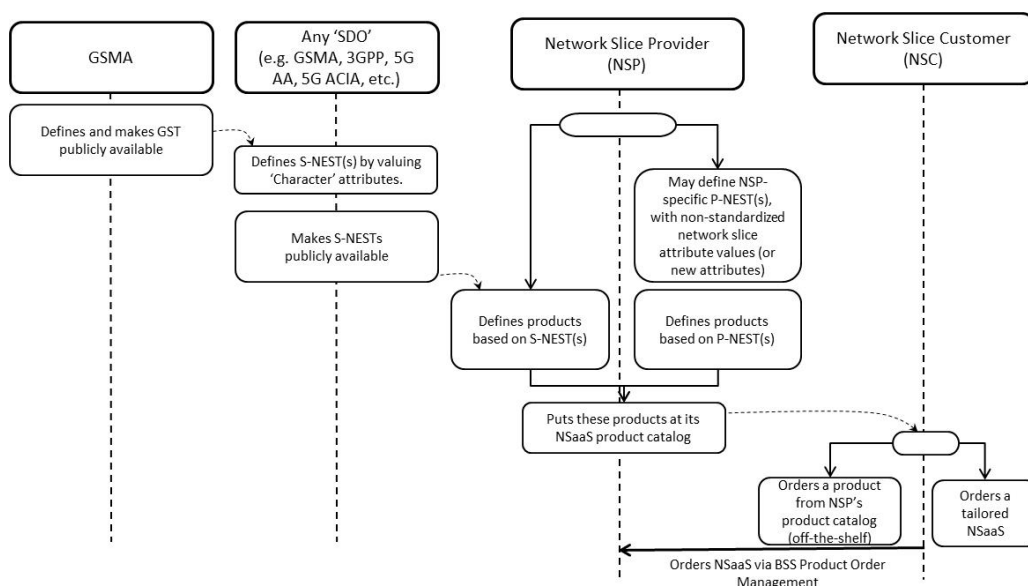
GSMA

Any 'SDO' (e.g. GSMA, 3GPP, 5G AA, 5G ACIA, etc.)

Network Slice Provider (NSP)

Network Slice Customer (NSC)

Defines and makes GST publicly available

Defines S-NEST(s) by valuing 'Character' attributes.

Makes S-NESTs publicly available

May define NSP-specific P-NEST(s), with non-standardized network slice attribute values (or new attributes)

Defines products based on S-NEST(s)

Defines products based on P-NEST(s)

Puts these products at its NSaaS product catalog

Orders a product from NSP's product catalog (off-the-shelf)

Orders a tailored NSaaS

Orders NSaaS via BSS Product Order Management